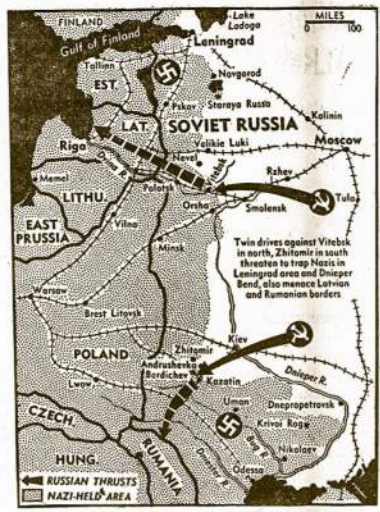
FINLAND
Lake Ladoga
MILES
0 100
Gulf of Finland
Leningrad
Tallinn
EST.
Novgorod
Pskov
Staraya Russa
Kalinin
LAT.
SOVIET RUSSIA
Riga
Velikie Luki
Moscow
Nevel
Memel
Dvina R.
Vitebsk
Rzhev
Polotsk
LITHU.
Orsha
Tula
Smolensk
EAST PRUSSIA
Vilna
Minsk
Twin drives against Vitebsk in north, Zhitomir in south threaten to trap Nazis in Leningrad area and Dnieper Bend, also menace Latvian and Rumanian borders
Warsaw
Brest Litovsk
Kiev
POLAND
Zhitomir
Andrushevka
Berdichev
Dnieper R.
Kazatin
Lwow
Uman
Dnepropetrovsk
CZECH.
Krivoi Rog
Bug R.
Nikolaev
HUNG.
RUMANIA
Dniester R.
Odessa
RUSSIAN THRUSTS
NAZI-HELD AREA